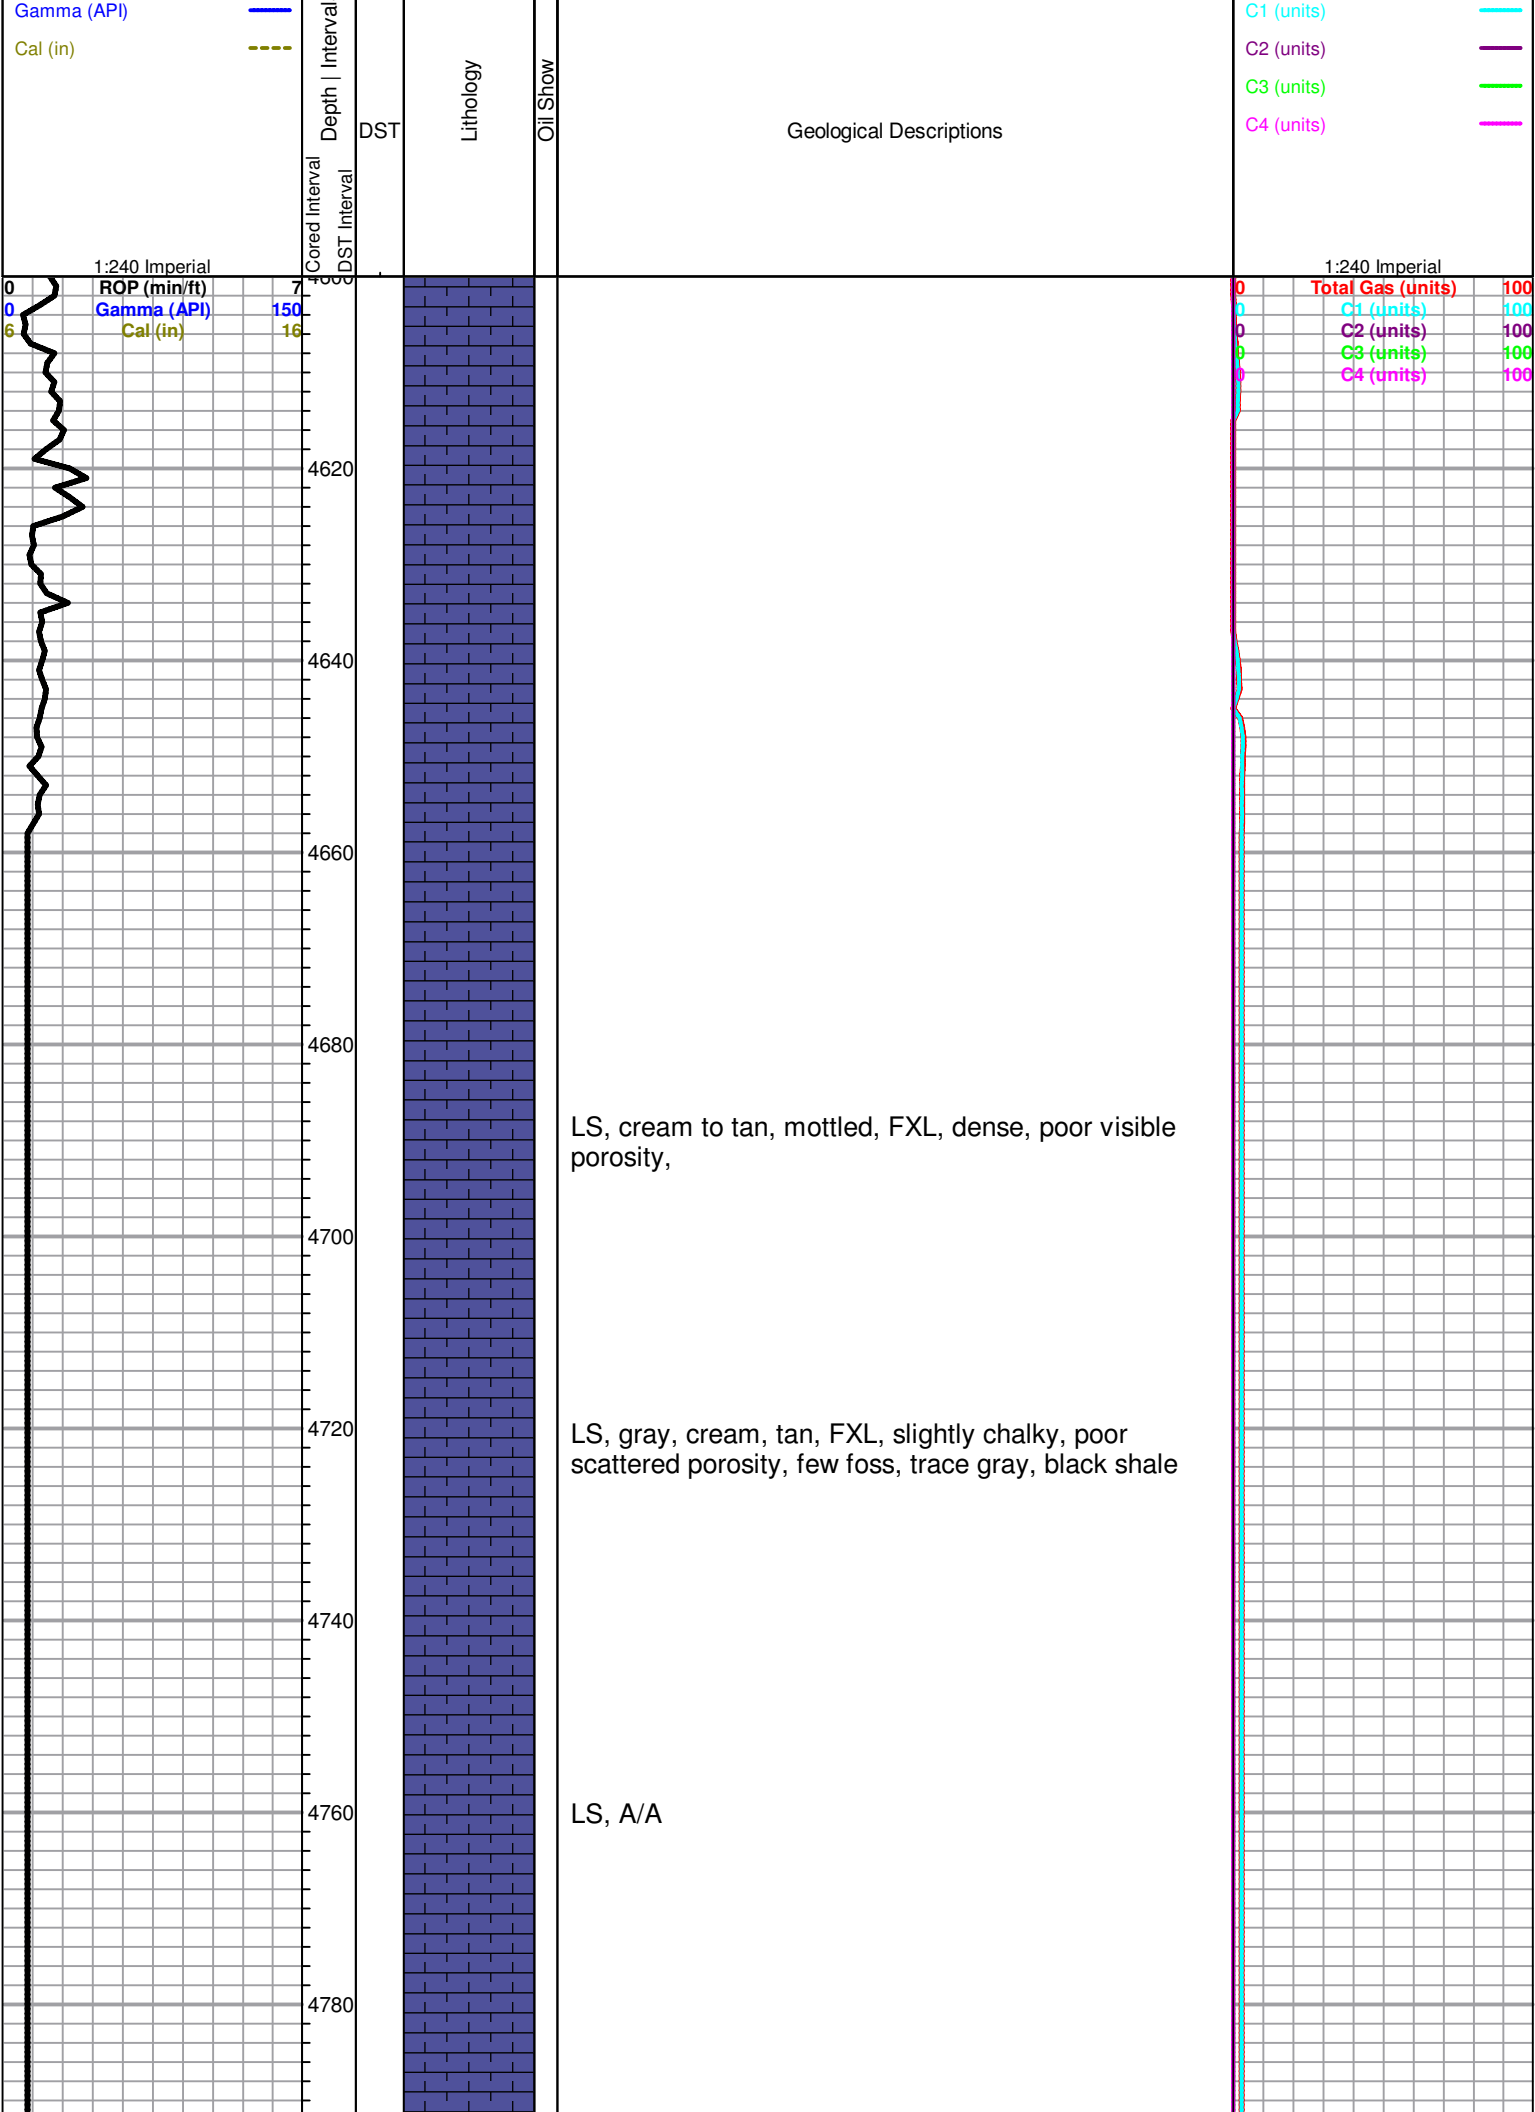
Gamma (API)
Cal (in)

Depth | Interval
Cored Interval
DST Interval
DST
Lithology
Oil Show
Geological Descriptions

C1 (units)
C2 (units)
C3 (units)
C4 (units)

1:240 Imperial
0 ROP (min/ft) 7
0 Gamma (API) 150
6 Cal (in) 16

1:240 Imperial
0 Total Gas (units) 100
0 C1 (units) 100
0 C2 (units) 100
0 C3 (units) 100
0 C4 (units) 100

4600
4620
4640
4660
4680
4700
4720
4740
4760
4780

LS, cream to tan, mottled, FXL, dense, poor visible porosity,

LS, gray, cream, tan, FXL, slightly chalky, poor scattered porosity, few foss, trace gray, black shale

LS, A/A